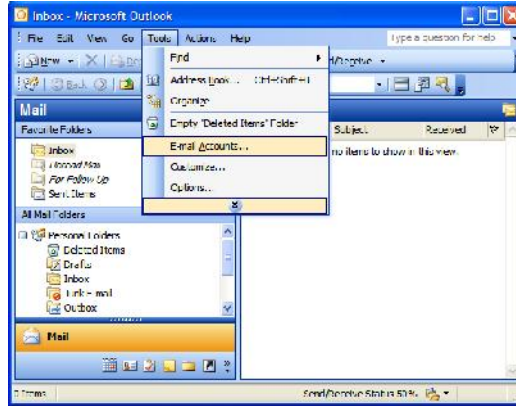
Inbox - Microsoft Outlook

File Edit View Go Tools Actions Help

Type a question for help

New

Back

Find

Address Book... Ctrl+Shift+B

Organize

Empty "Deleted Items" Folder

E-mail Accounts...

Customize...

Options...

Send/Receive

Mail

Favorite Folders

Inbox

Unread Mail

For Follow Up

Sent Items

All Mail Folders

Personal Folders

Deleted Items

Drafts

Inbox

Junk E-mail

Outbox

Subject

Received

no items to show in this view.

Mail

0 Items

Send/Receive Status 50%